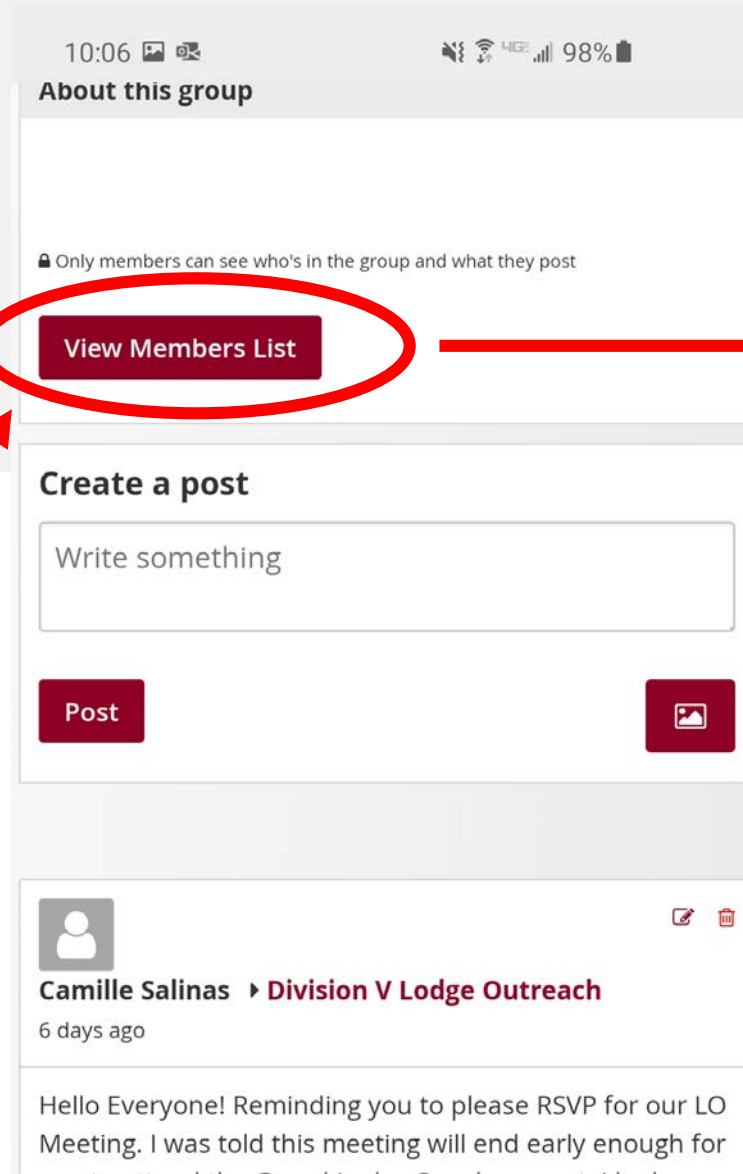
10:06

98%

About this group

Only members can see who's in the group and what they post

View Members List

Create a post

Write something

Post

Camille Salinas ▸ Division V Lodge Outreach

6 days ago

Hello Everyone! Reminding you to please RSVP for our LO Meeting. I was told this meeting will end early enough for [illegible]